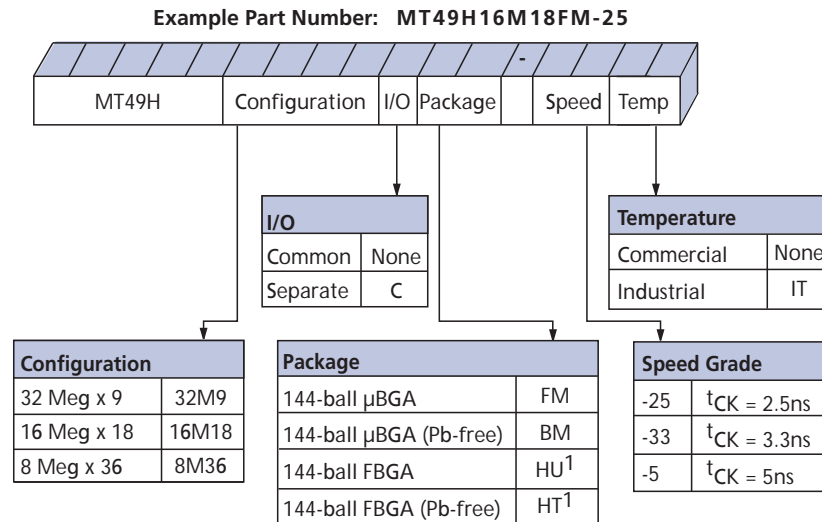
Example Part Number: MT49H16M18FM-25

-

MT49H | Configuration | I/O | Package | | Speed | Temp

| I/O | |
|---|---|
| Common | None |
| Separate | C |

| Temperature | |
|---|---|
| Commercial | None |
| Industrial | IT |

| Configuration | |
|---|---|
| 32 Meg x 9 | 32M9 |
| 16 Meg x 18 | 16M18 |
| 8 Meg x 36 | 8M36 |

| Package | |
|---|---|
| 144-ball µBGA | FM |
| 144-ball µBGA (Pb-free) | BM |
| 144-ball FBGA | HU$^1$ |
| 144-ball FBGA (Pb-free) | HT$^1$ |

| Speed Grade | |
|---|---|
| -25 | $t_{CK}$ = 2.5ns |
| -33 | $t_{CK}$ = 3.3ns |
| -5 | $t_{CK}$ = 5ns |